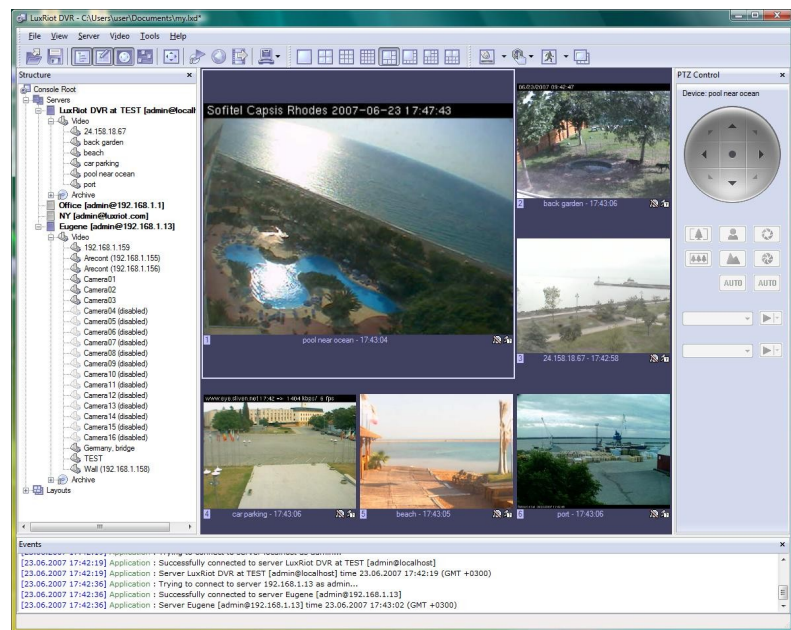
LuxRiot DVR - C:\Users\user\Documents\my.lxd*

File View Server Video Tools Help

Structure

Console Root
Servers
LuxRiot DVR at TEST [admin@locall
Video
24.158.18.67
back garden
beach
car parking
pool near ocean
port
Archive
Office [admin@192.168.1.1]
NY [admin@luxriot.com]
Eugene [admin@192.168.1.13]
Video
192.168.1.159
Arecont (192.168.1.155)
Arecont (192.168.1.156)
Camera01
Camera02
Camera03
Camera04 (disabled)
Camera05 (disabled)
Camera06 (disabled)
Camera07 (disabled)
Camera08 (disabled)
Camera09 (disabled)
Camera10 (disabled)
Camera11 (disabled)
Camera12 (disabled)
Camera13 (disabled)
Camera14 (disabled)
Camera15 (disabled)
Camera16 (disabled)
Germany, bridge
TEST
Wall (192.168.1.158)
Archive
Layouts

Sofitel Capsis Rhodes 2007-06-23 17:47:43

1 pool near ocean - 17:43:04

2 back garden - 17:43:06

3 24.158.18.67 - 17:42:58

4 car parking - 17:43:06

5 beach - 17:43:05

6 port - 17:43:06

PTZ Control

Device: pool near ocean

AUTO AUTO

Events

[23.06.2007 17:42:19] Application : Successfully connected to server LuxRiot DVR at TEST [admin@localhost]
[23.06.2007 17:42:19] Application : Server LuxRiot DVR at TEST [admin@localhost] time 23.06.2007 17:42:19 (GMT +0300)
[23.06.2007 17:42:36] Application : Trying to connect to server 192.168.1.13 as admin...
[23.06.2007 17:42:36] Application : Successfully connected to server Eugene [admin@192.168.1.13]
[23.06.2007 17:42:36] Application : Server Eugene [admin@192.168.1.13] time 23.06.2007 17:43:02 (GMT +0300)